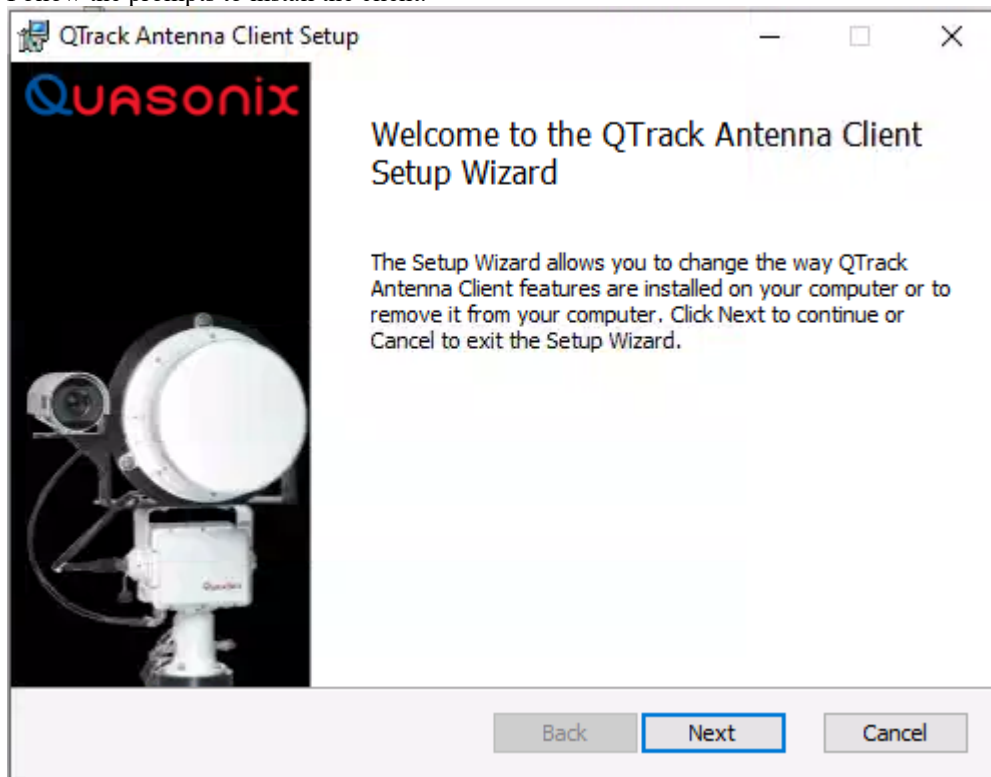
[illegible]

QTrack Antenna Client Setup

QUASONIX

Welcome to the QTrack Antenna Client Setup Wizard

The Setup Wizard allows you to change the way QTrack Antenna Client features are installed on your computer or to remove it from your computer. Click Next to continue or Cancel to exit the Setup Wizard.

Quasonix

Back

Next

Cancel